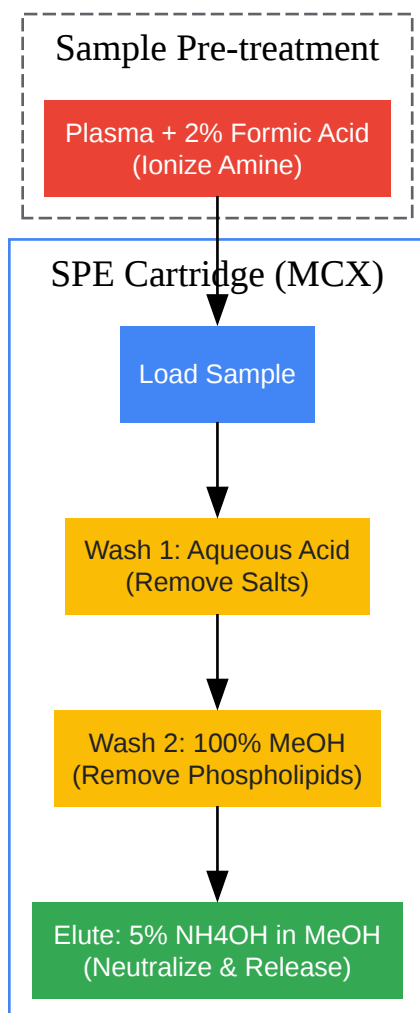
Sample Pre-treatment

Plasma + 2% Formic Acid
(Ionize Amine)

SPE Cartridge (MCX)

Load Sample

Wash 1: Aqueous Acid
(Remove Salts)

Wash 2: 100% MeOH
(Remove Phospholipids)

Elute: 5% NH4OH in MeOH
(Neutralize & Release)